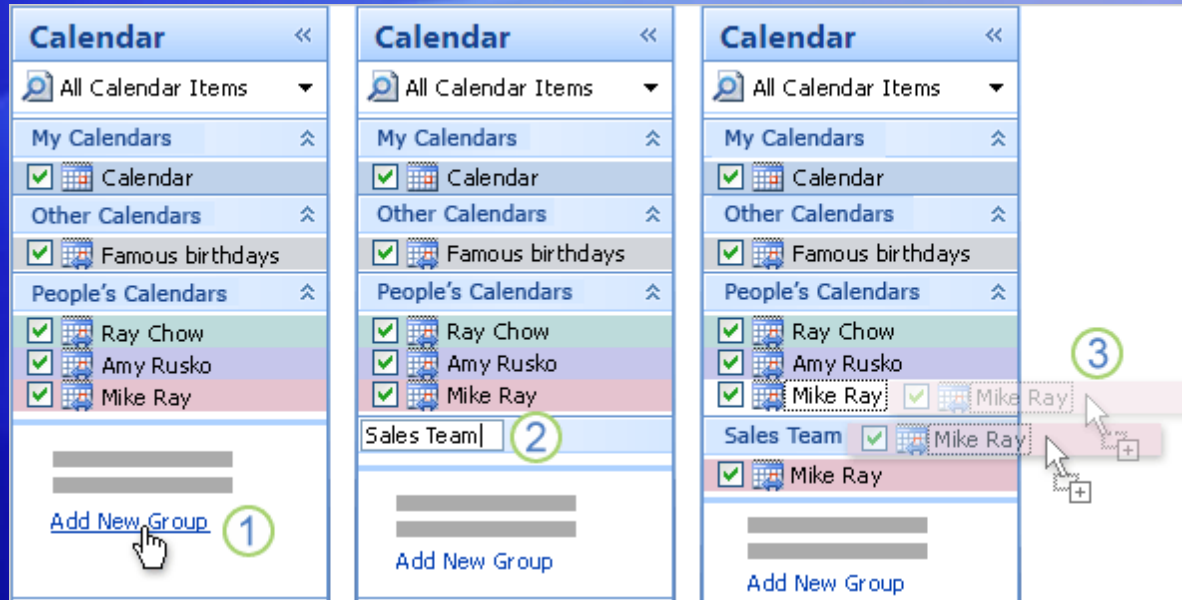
Calendar
All Calendar Items
My Calendars
Calendar
Other Calendars
Famous birthdays
People's Calendars
Ray Chow
Amy Rusko
Mike Ray
Add New Group
1

Calendar
All Calendar Items
My Calendars
Calendar
Other Calendars
Famous birthdays
People's Calendars
Ray Chow
Amy Rusko
Mike Ray
Sales Team
2
Add New Group

Calendar
All Calendar Items
My Calendars
Calendar
Other Calendars
Famous birthdays
People's Calendars
Ray Chow
Amy Rusko
Mike Ray
Mike Ray
3
Sales Team
Mike Ray
Mike Ray
Add New Group